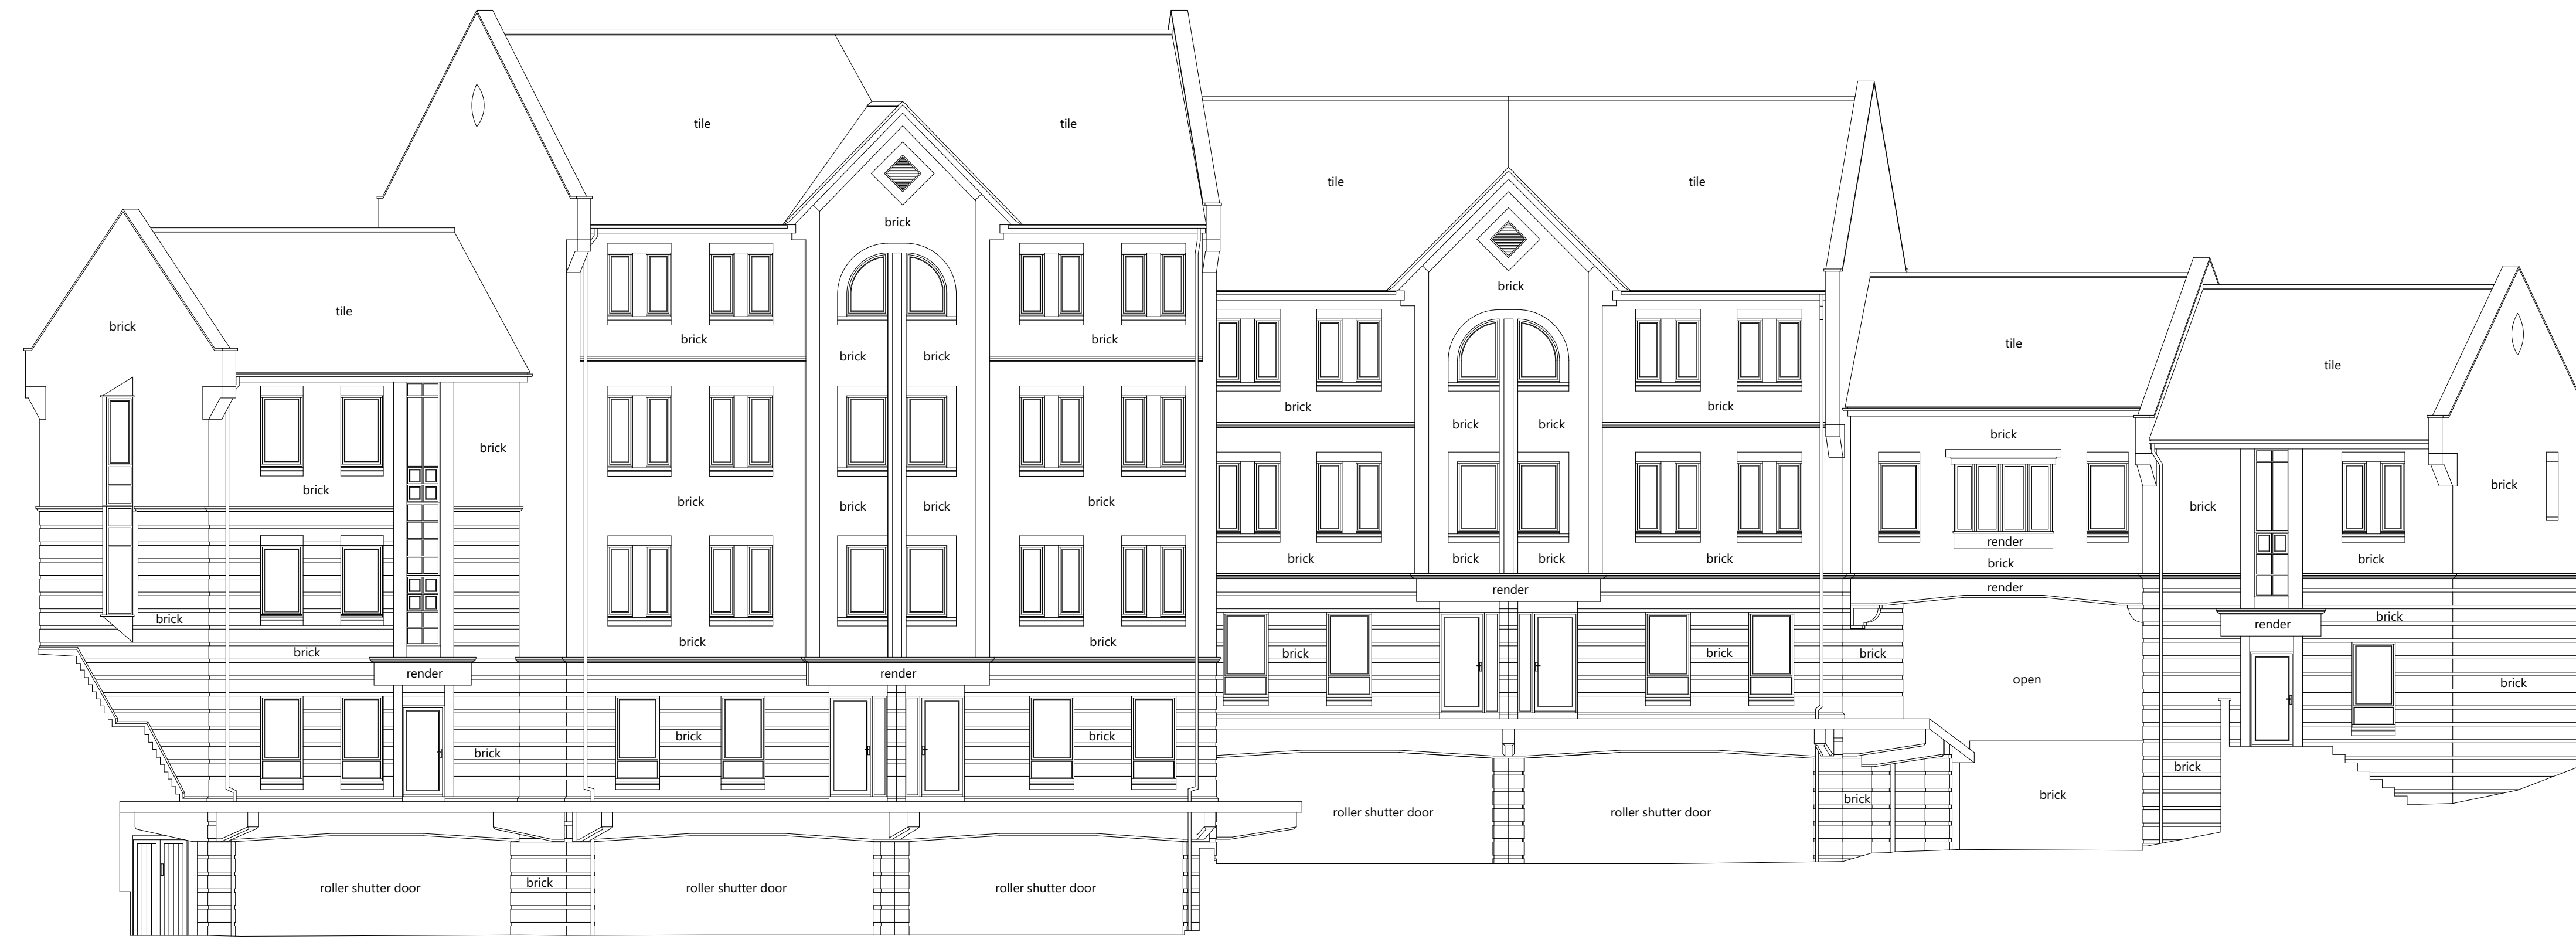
tile
tile
brick
tile
tile
brick
brick
tile
brick
brick
brick
brick
brick
brick
brick
tile
tile
brick
brick
brick
brick
brick
brick
brick
brick
brick
brick
brick
brick
brick
brick
brick
brick
brick
brick
brick
brick
render
brick
brick
render
brick
render
brick
brick
brick
render
render
brick
brick
brick
brick
brick
open
brick
brick
brick
brick
brick
brick
brick
roller shutter door
roller shutter door
brick
brick
roller shutter door
brick
roller shutter door
roller shutter door